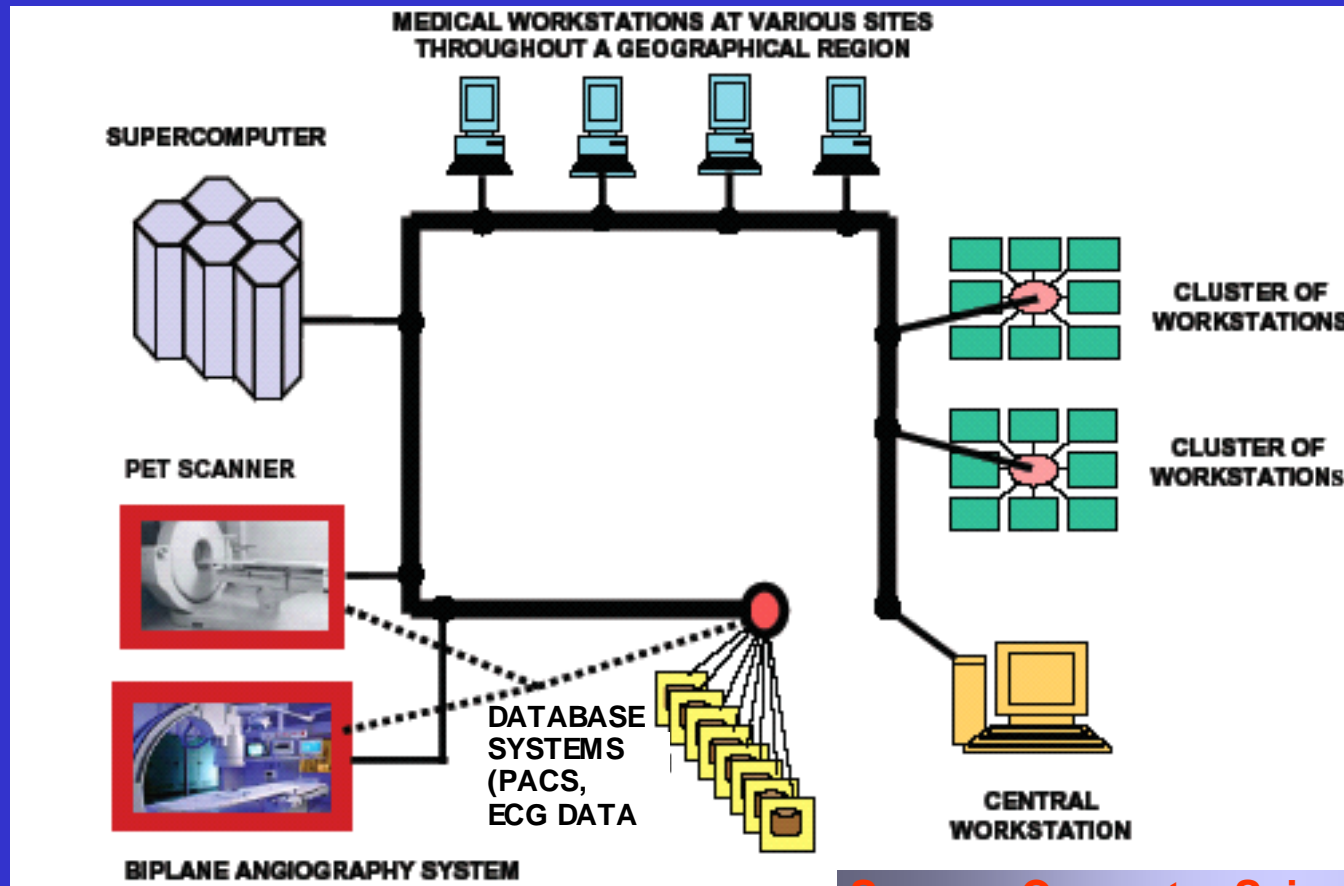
MEDICAL WORKSTATIONS AT VARIOUS SITES THROUGHOUT A GEOGRAPHICAL REGION

SUPERCOMPUTER

CLUSTER OF WORKSTATIONS

CLUSTER OF WORKSTATIONS

PET SCANNER

DATABASE SYSTEMS (PACS, ECG DATA

CENTRAL WORKSTATION

BIPLANE ANGIOGRAPHY SYSTEM

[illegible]